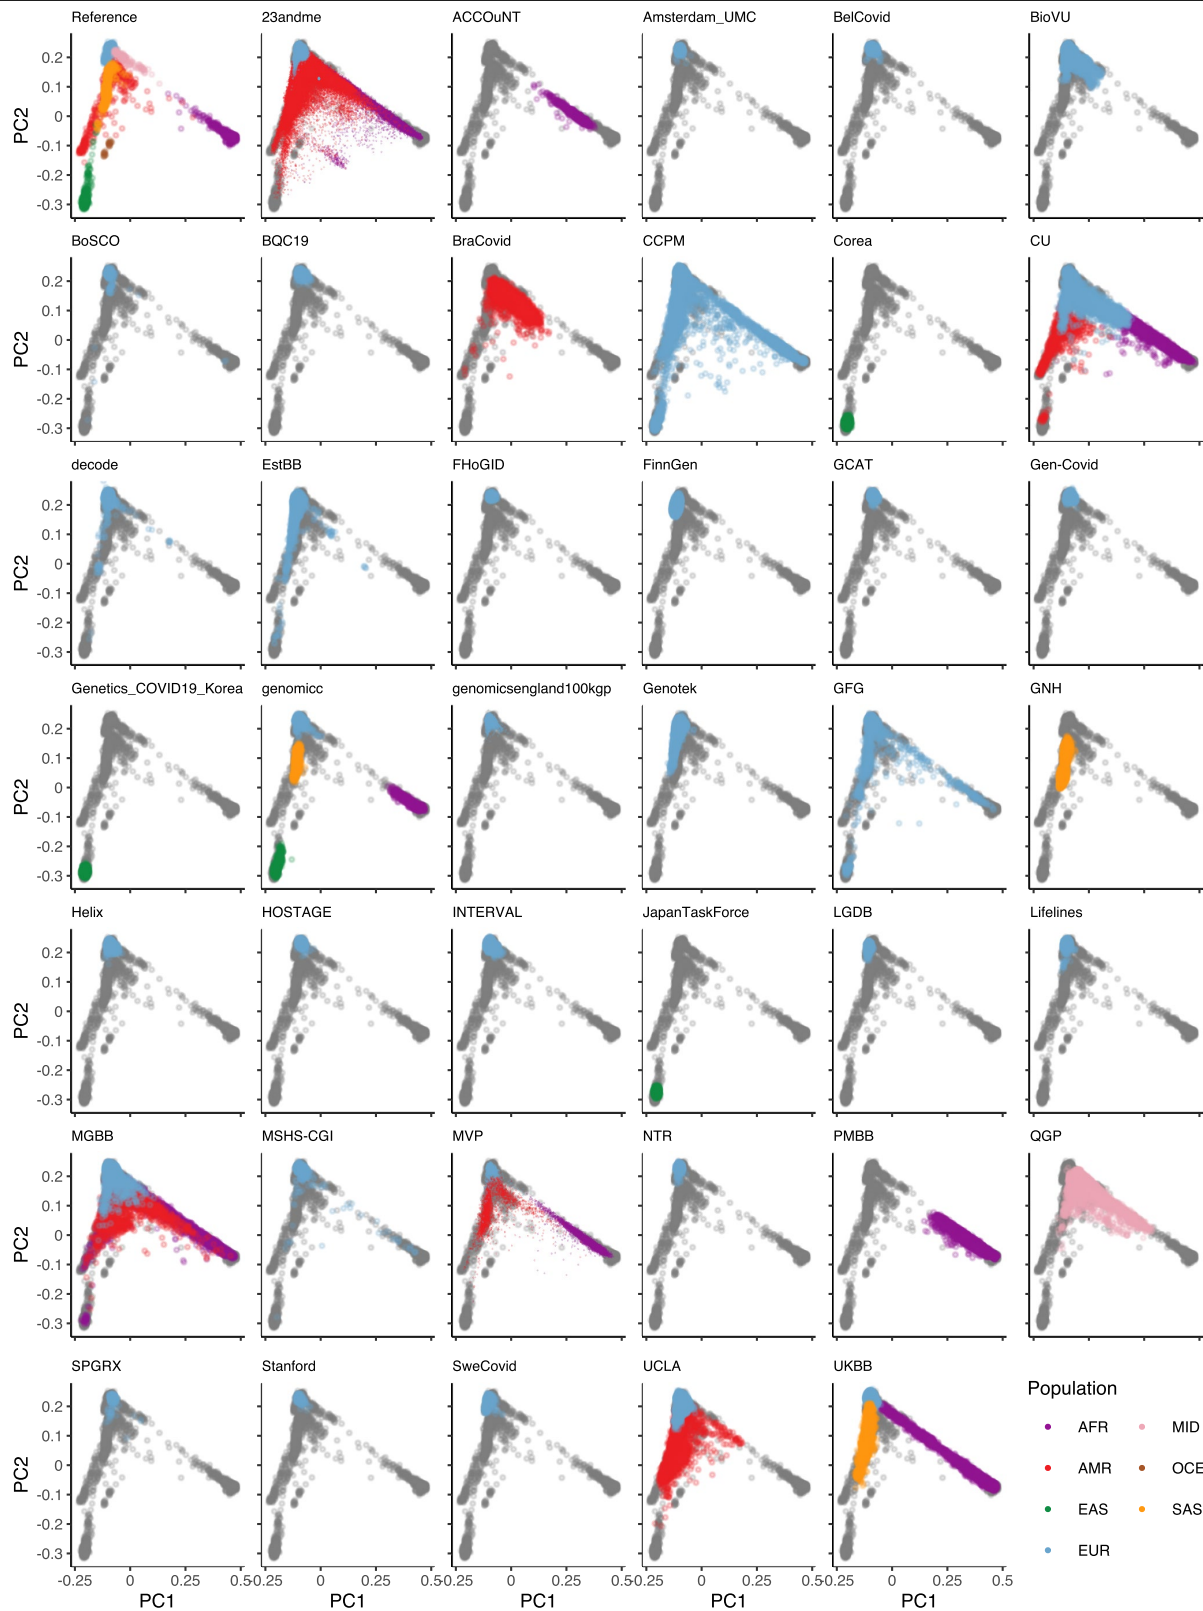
Reference
23andme
ACCOuNT
Amsterdam_UMC
BelCovid
BioVU
BoSCO
BQC19
BraCovid
CCPM
Corea
CU
decode
EstBB
FHoGID
FinnGen
GCAT
Gen-Covid
Genetics_COVID19_Korea
genomicc
genomicsengland100kgp
Genotek
GFG
GNH
Helix
HOSTAGE
INTERVAL
JapanTaskForce
LGDB
Lifelines
MGBB
MSHS-CGI
MVP
NTR
PMBB
QGP
SPGRX
Stanford
SweCovid
UCLA
UKBB

PC2
0.2
0.1
0
-0.1
-0.2
-0.3

-0.25 0 0.25 0.5
PC1

Population
AFR
MID
AMR
OCE
EAS
SAS
EUR